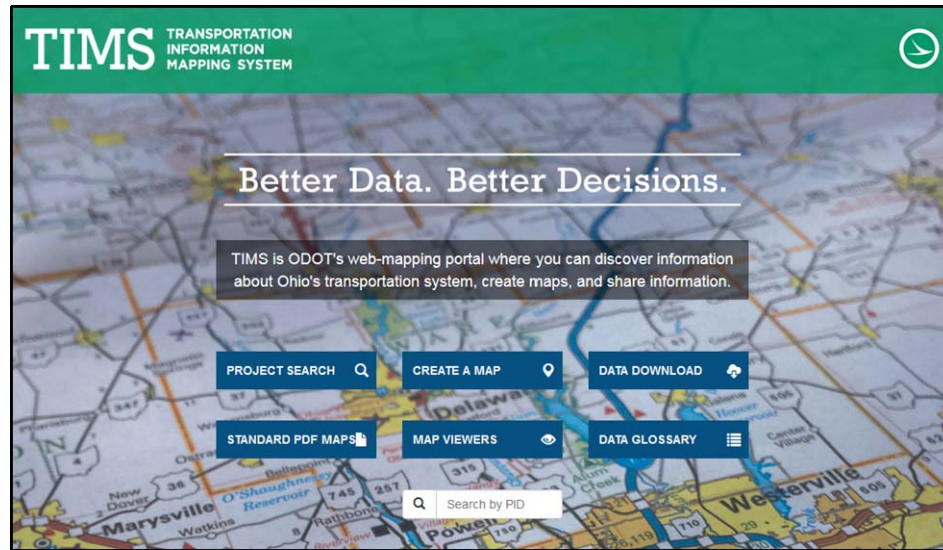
TIMS TRANSPORTATION INFORMATION MAPPING SYSTEM

Better Data. Better Decisions.

TIMS is ODOT's web-mapping portal where you can discover information about Ohio's transportation system, create maps, and share information.

PROJECT SEARCH

CREATE A MAP

DATA DOWNLOAD

STANDARD PDF MAPS

MAP VIEWERS

DATA GLOSSARY

Search by PID

Delaware

Westerville

Marysville

New Dover

O'Shaughnessy Reservoir

Watkins

Bellepoint

Rathbone

Hoover Reservoir

Center Village

Powell

315

745

257

36

347

29

605

Ostrander